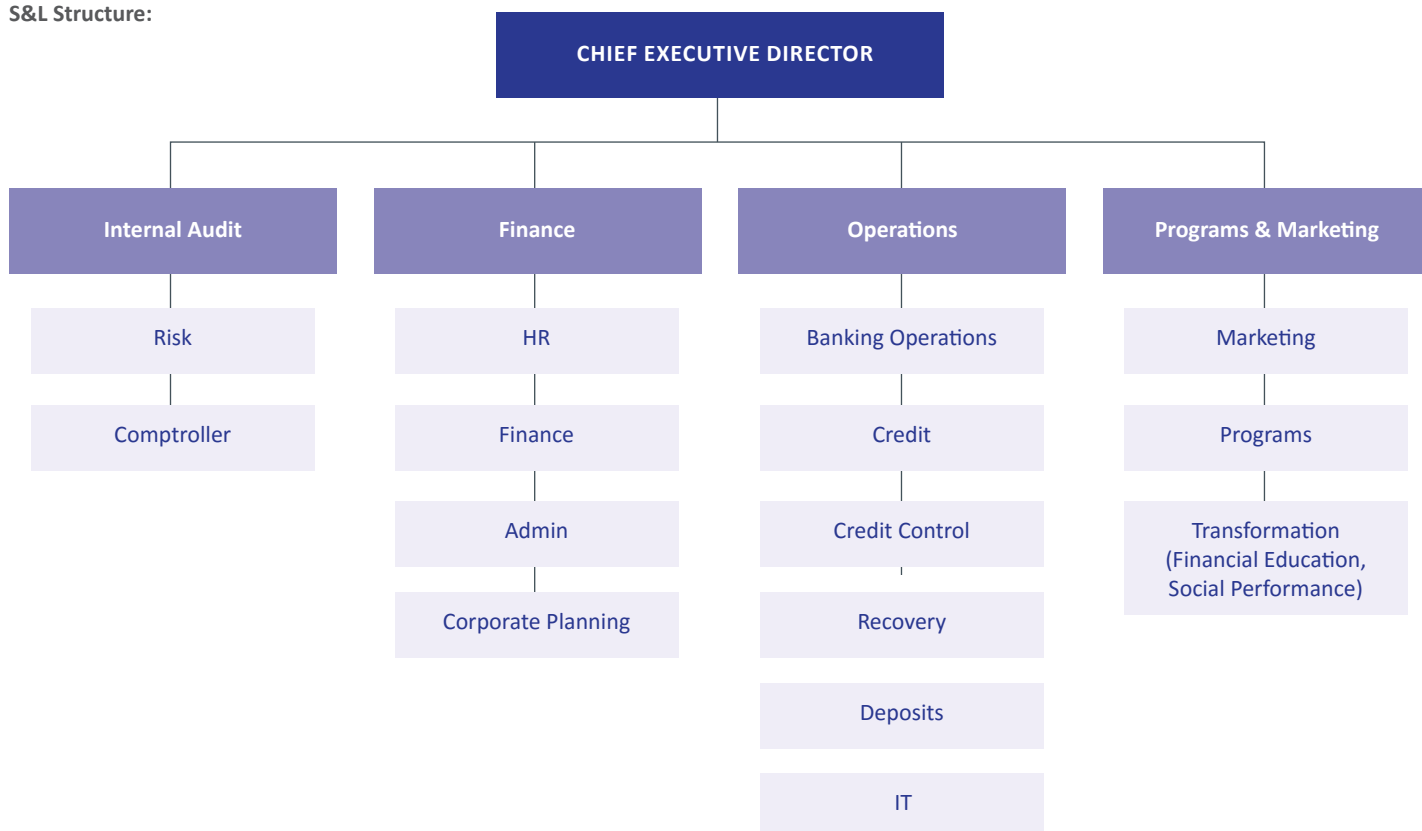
S&L Structure:

CHIEF EXECUTIVE DIRECTOR

Internal Audit

Risk

Comptroller

Finance

HR

Finance

Admin

Corporate Planning

Operations

Banking Operations

Credit

Credit Control

Recovery

Deposits

IT

Programs & Marketing

Marketing

Programs

Transformation (Financial Education, Social Performance)